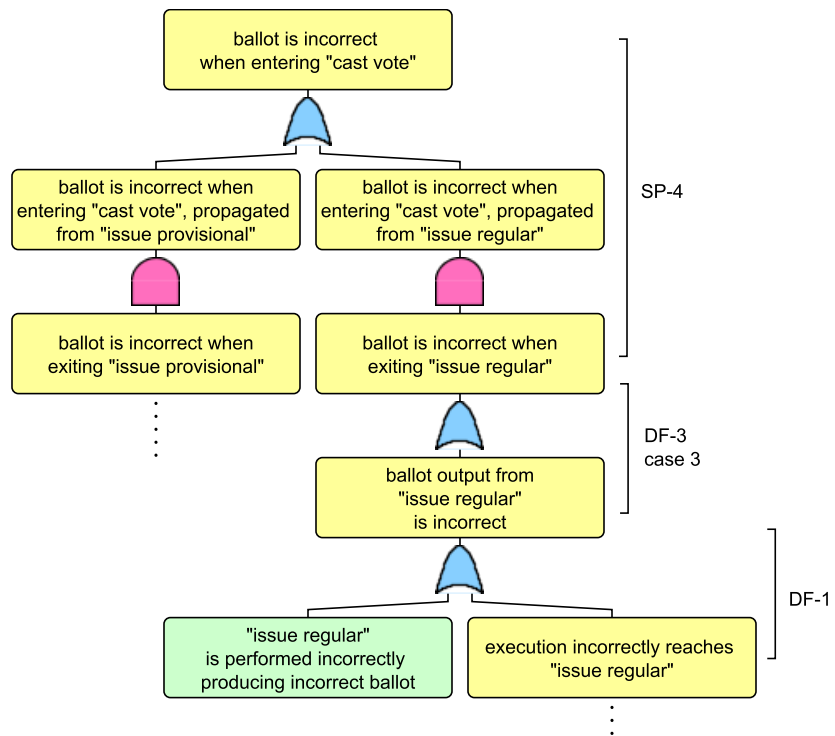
ballot is incorrect when entering "cast vote"

ballot is incorrect when entering "cast vote", propagated from "issue provisional"

ballot is incorrect when entering "cast vote", propagated from "issue regular"

SP-4

ballot is incorrect when exiting "issue provisional"

ballot is incorrect when exiting "issue regular"

DF-3 case 3

ballot output from "issue regular" is incorrect

DF-1

"issue regular" is performed incorrectly producing incorrect ballot

execution incorrectly reaches "issue regular"